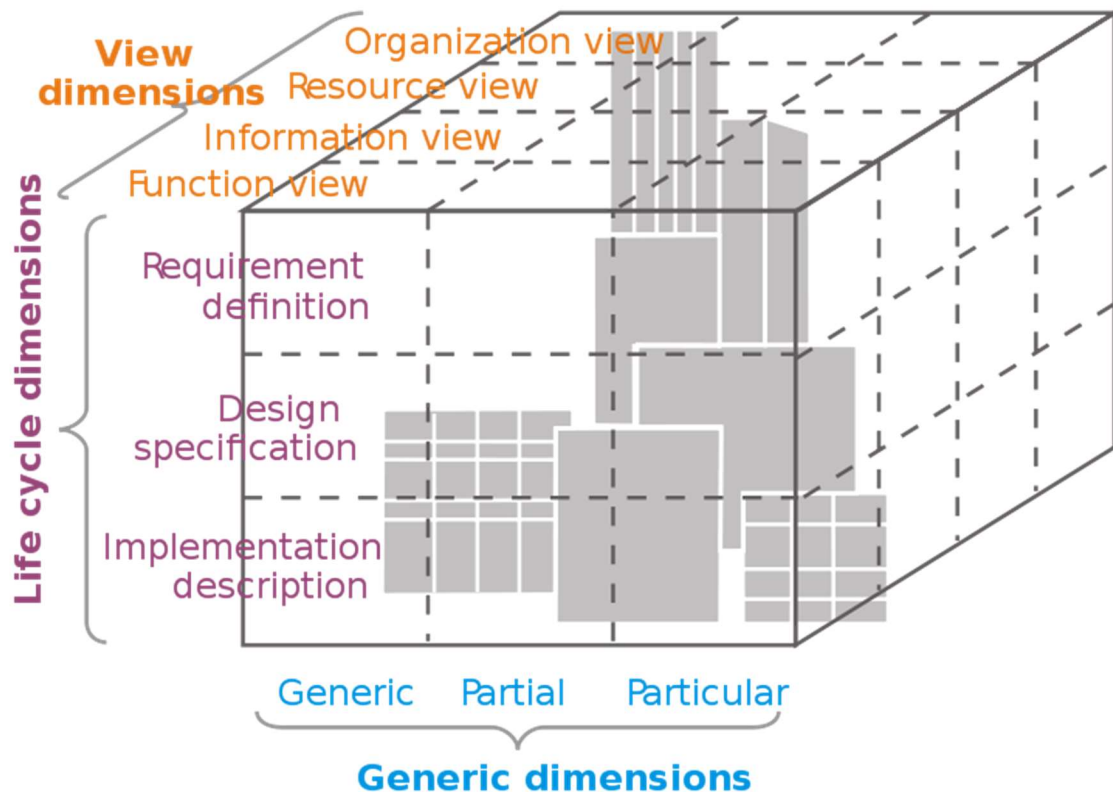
View dimensions

Organization view
Resource view
Information view
Function view

Life cycle dimensions

Requirement definition

Design specification

Implementation description

Generic
Partial
Particular

Generic dimensions